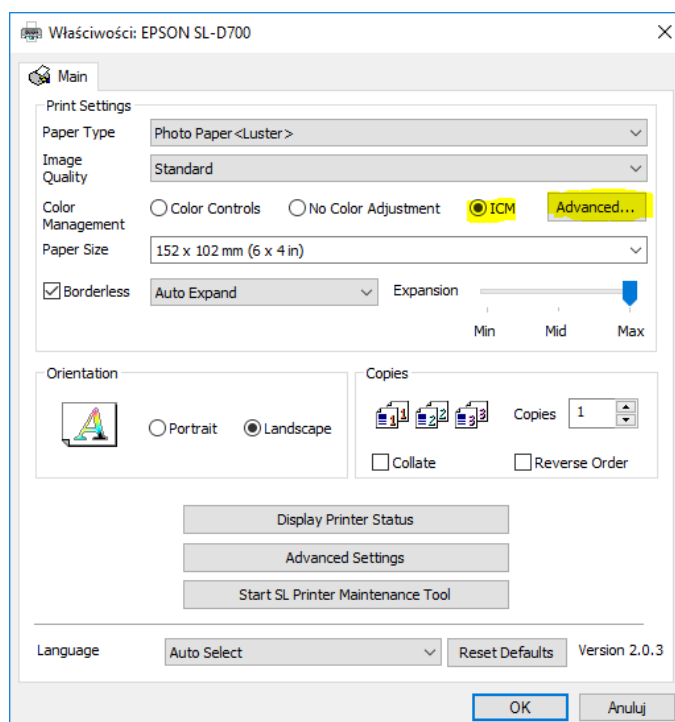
Właściwości: EPSON SL-D700

Main

Print Settings

Paper Type | Photo Paper <Luster>

Image Quality | Standard

Color Management | Color Controls | No Color Adjustment | ICM | Advanced...

Paper Size | 152 x 102 mm (6 x 4 in)

Borderless | Auto Expand | Expansion

Min Mid Max

Orientation

A

Portrait Landscape

Copies

1 2 3

Copies 1

Collate Reverse Order

Display Printer Status

Advanced Settings

Start SL Printer Maintenance Tool

Language | Auto Select | Reset Defaults | Version 2.0.3

OK Anuluj